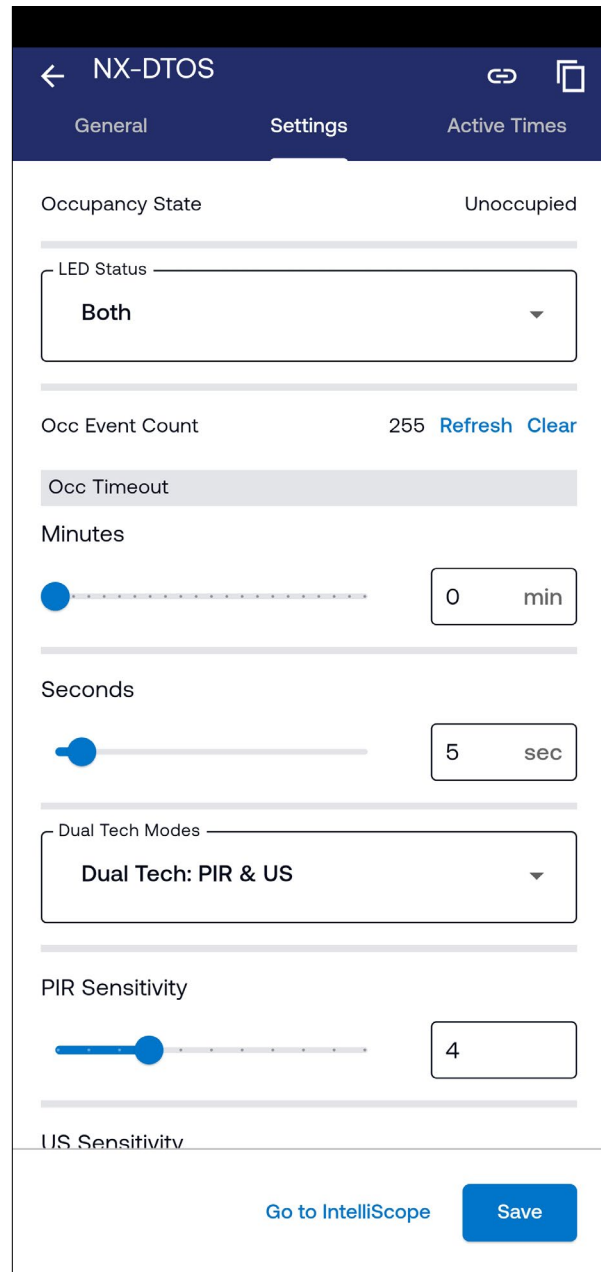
NX-DTOS

General Settings Active Times

Occupancy State Unoccupied

LED Status
Both

Occ Event Count 255 Refresh Clear

Occ Timeout

Minutes

0 min

Seconds

5 sec

Dual Tech Modes
Dual Tech: PIR & US

PIR Sensitivity

4

US Sensitivity

Go to IntelliScope Save